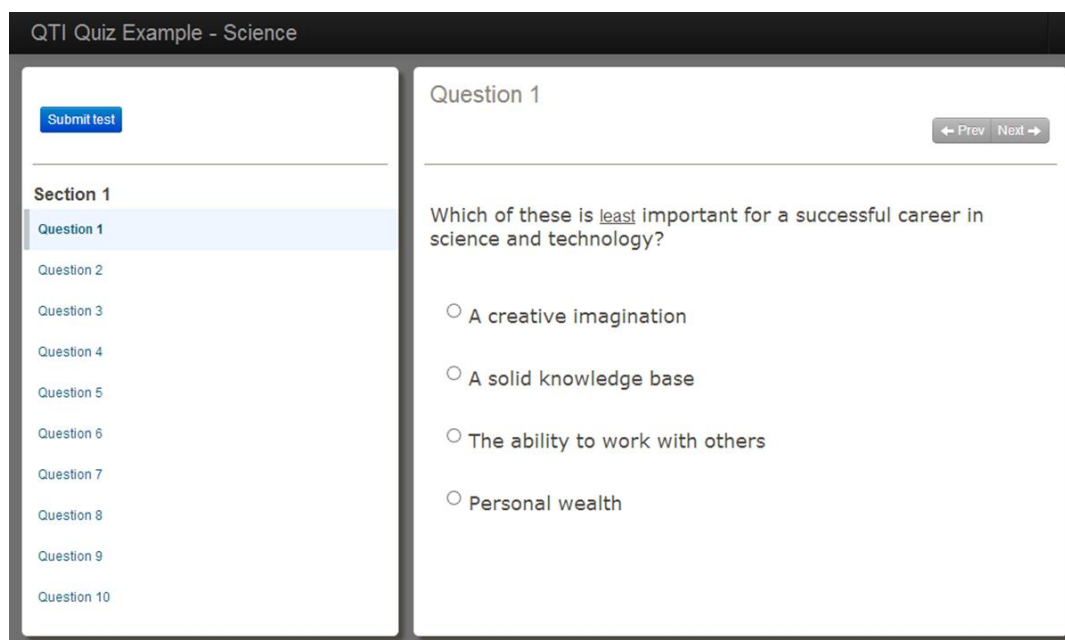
QTI Quiz Example - Science

Submit test

Section 1

Question 1

Question 2

Question 3

Question 4

Question 5

Question 6

Question 7

Question 8

Question 9

Question 10

Question 1

← Prev Next →

Which of these is least important for a successful career in science and technology?

A creative imagination

A solid knowledge base

The ability to work with others

Personal wealth